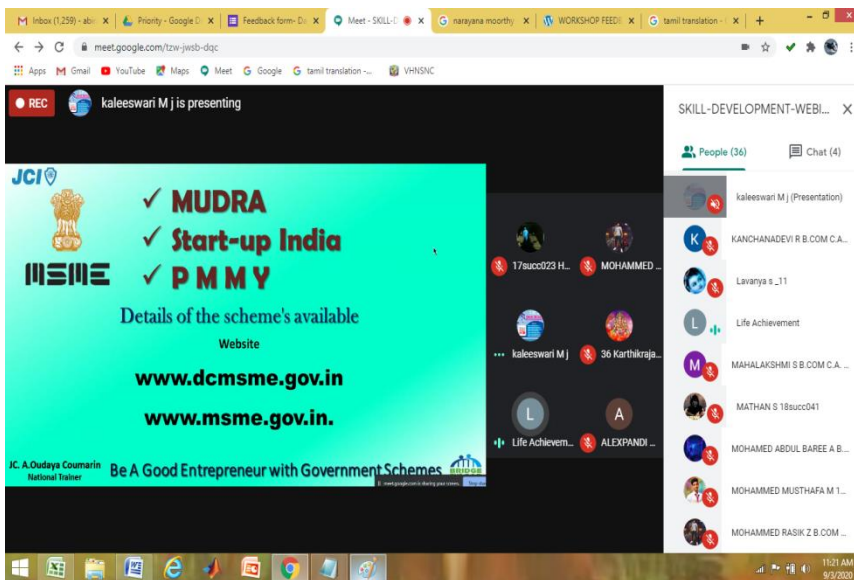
Inbox (1,259) - abi | Priority - Google D | Feedback form- De | Meet - SKILL-D | narayana moorthy | WORKSHOP FEEDB | tamil translation - | +

meet.google.com/tzw-jwsb-dqc

Apps Gmail YouTube Maps Meet Google tamil translation -... VHNSNC

REC kaleeswari M j is presenting

JCI

MSME

✓ MUDRA
✓ Start-up India
✓ P M M Y

Details of the scheme's available

Website

www.dcmsme.gov.in

www.msme.gov.in.

JC. A.Oudaya Coumarin National Trainer

Be A Good Entrepreneur with Government Schemes

BRIDGE

meet.google.com is sharing your screen. Stop sharing

17succ023 H... MOHAMMED ...

kaleeswari M j 36 Karthikraja...

L Life Achievem... A ALEXPANDI ...

SKILL-DEVELOPMENT-WEBI...

People (36) Chat (4)

kaleeswari M j (Presentation)

K KANCHANADEVI R B.COM C.A...

Lavanya s _11

L Life Achievement

M MAHALAKSHMI S B.COM C.A. ...

MATHAN S 18succ041

MOHAMED ABDUL BAREE A B...

MOHAMMED MUSTHAFA M 1...

MOHAMMED RASIK Z B.COM ...

11:21 AM
9/3/2020